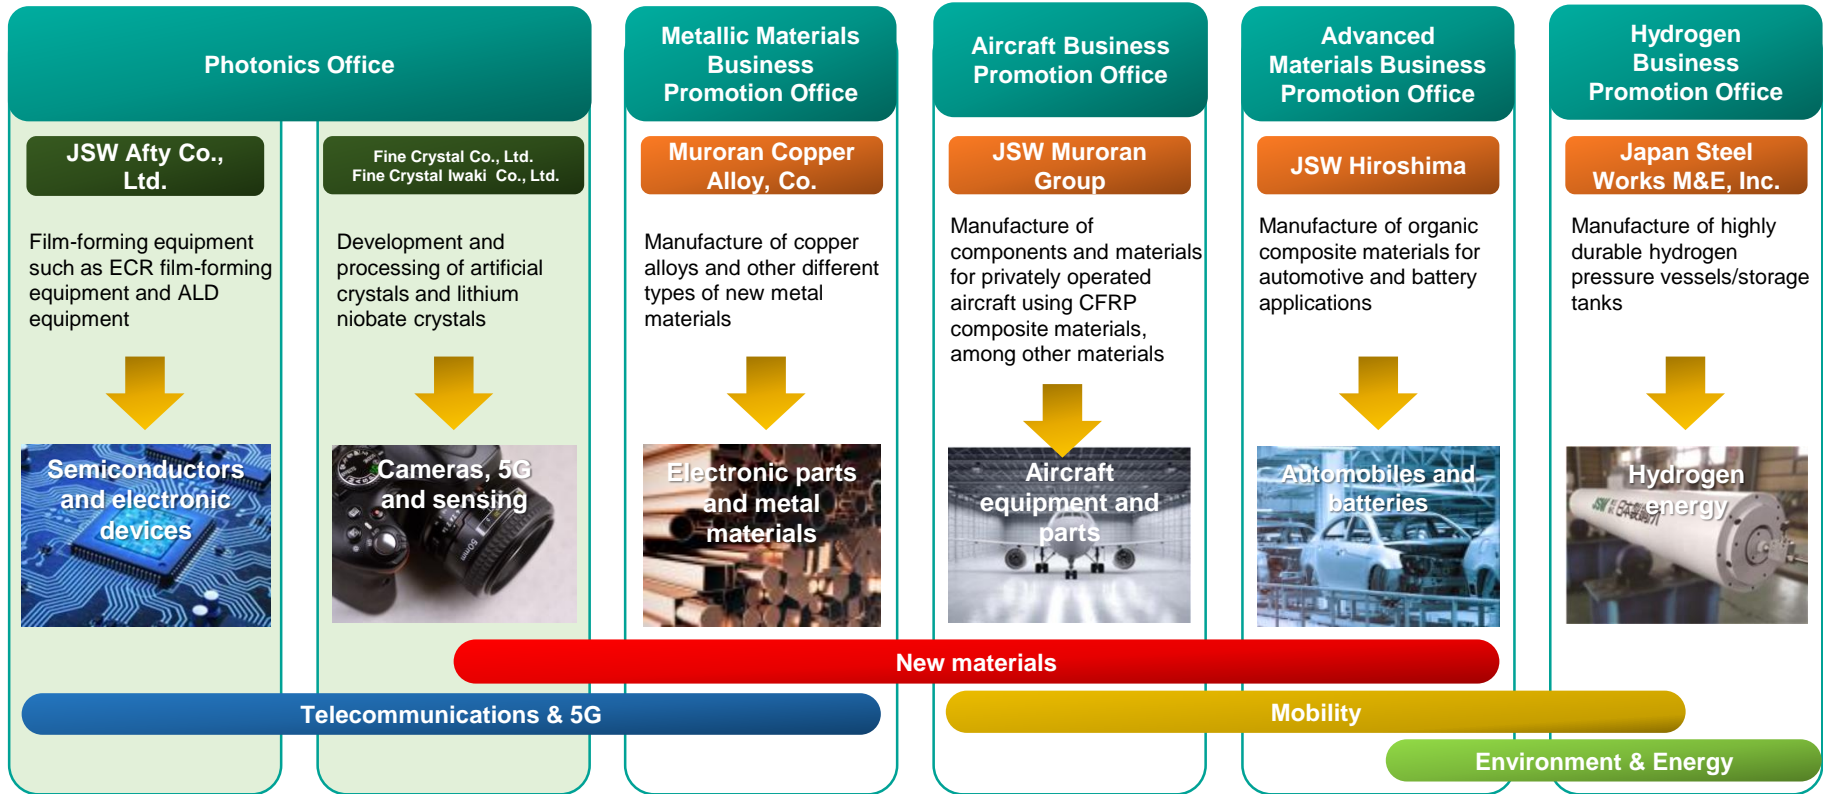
Photonics Office

Metallic Materials Business Promotion Office

Aircraft Business Promotion Office

Advanced Materials Business Promotion Office

Hydrogen Business Promotion Office

JSW Afty Co., Ltd.

Film-forming equipment such as ECR film-forming equipment and ALD equipment

Semiconductors and electronic devices

Fine Crystal Co., Ltd.
Fine Crystal Iwaki Co., Ltd.

Development and processing of artificial crystals and lithium niobate crystals

Cameras, 5G and sensing

Muroran Copper Alloy, Co.

Manufacture of copper alloys and other different types of new metal materials

Electronic parts and metal materials

JSW Muroran Group

Manufacture of components and materials for privately operated aircraft using CFRP composite materials, among other materials

Aircraft equipment and parts

JSW Hiroshima

Manufacture of organic composite materials for automotive and battery applications

Automobiles and batteries

Japan Steel Works M&E, Inc.

Manufacture of highly durable hydrogen pressure vessels/storage tanks

Hydrogen energy

New materials

Telecommunications & 5G

Mobility

Environment & Energy